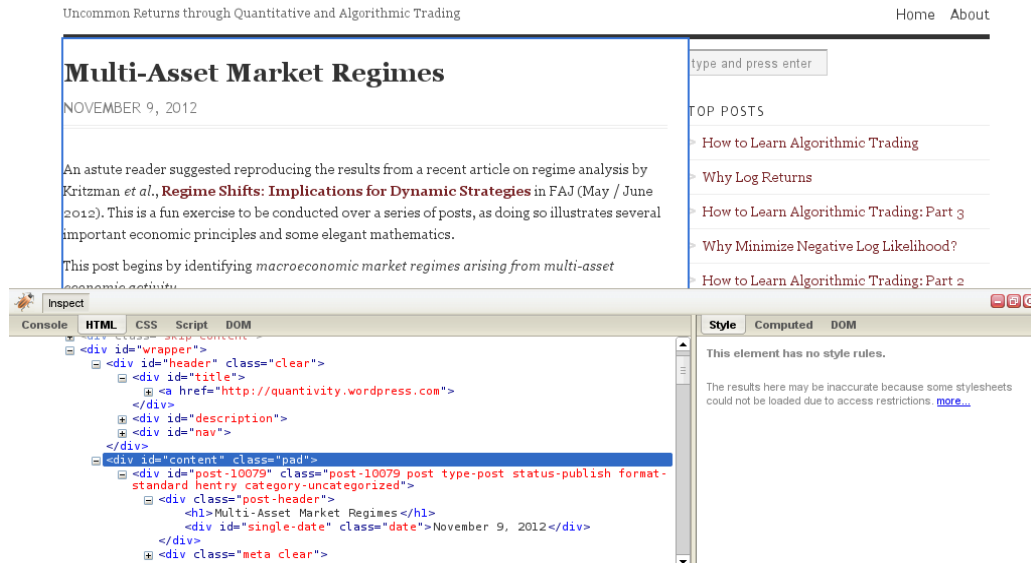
Uncommon Returns through Quantitative and Algorithmic Trading

Home About

Multi-Asset Market Regimes

NOVEMBER 9, 2012

An astute reader suggested reproducing the results from a recent article on regime analysis by Kritzman *et al*., **Regime Shifts: Implications for Dynamic Strategies** in FAJ (May / June 2012). This is a fun exercise to be conducted over a series of posts, as doing so illustrates several important economic principles and some elegant mathematics.

This post begins by identifying *macroeconomic market regimes arising from multi-asset* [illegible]

type and press enter

TOP POSTS

How to Learn Algorithmic Trading

Why Log Returns

How to Learn Algorithmic Trading: Part 3

Why Minimize Negative Log Likelihood?

How to Learn Algorithmic Trading: Part 2

Inspect

Console HTML CSS Script DOM

<div class="skip-content">
<div id="wrapper">
<div id="header" class="clear">
<div id="title">
<a href="http://quantivity.wordpress.com">
</div>
<div id="description">
<div id="nav">
</div>
<div id="content" class="pad">
<div id="post-10079" class="post-10079 post type-post status-publish format-standard hentry category-uncategorized">
<div class="post-header">
<h1>Multi-Asset Market Regimes</h1>
<div id="single-date" class="date">November 9, 2012</div>
</div>
<div class="meta clear">

Style Computed DOM

This element has no style rules.

The results here may be inaccurate because some stylesheets could not be loaded due to access restrictions. more...